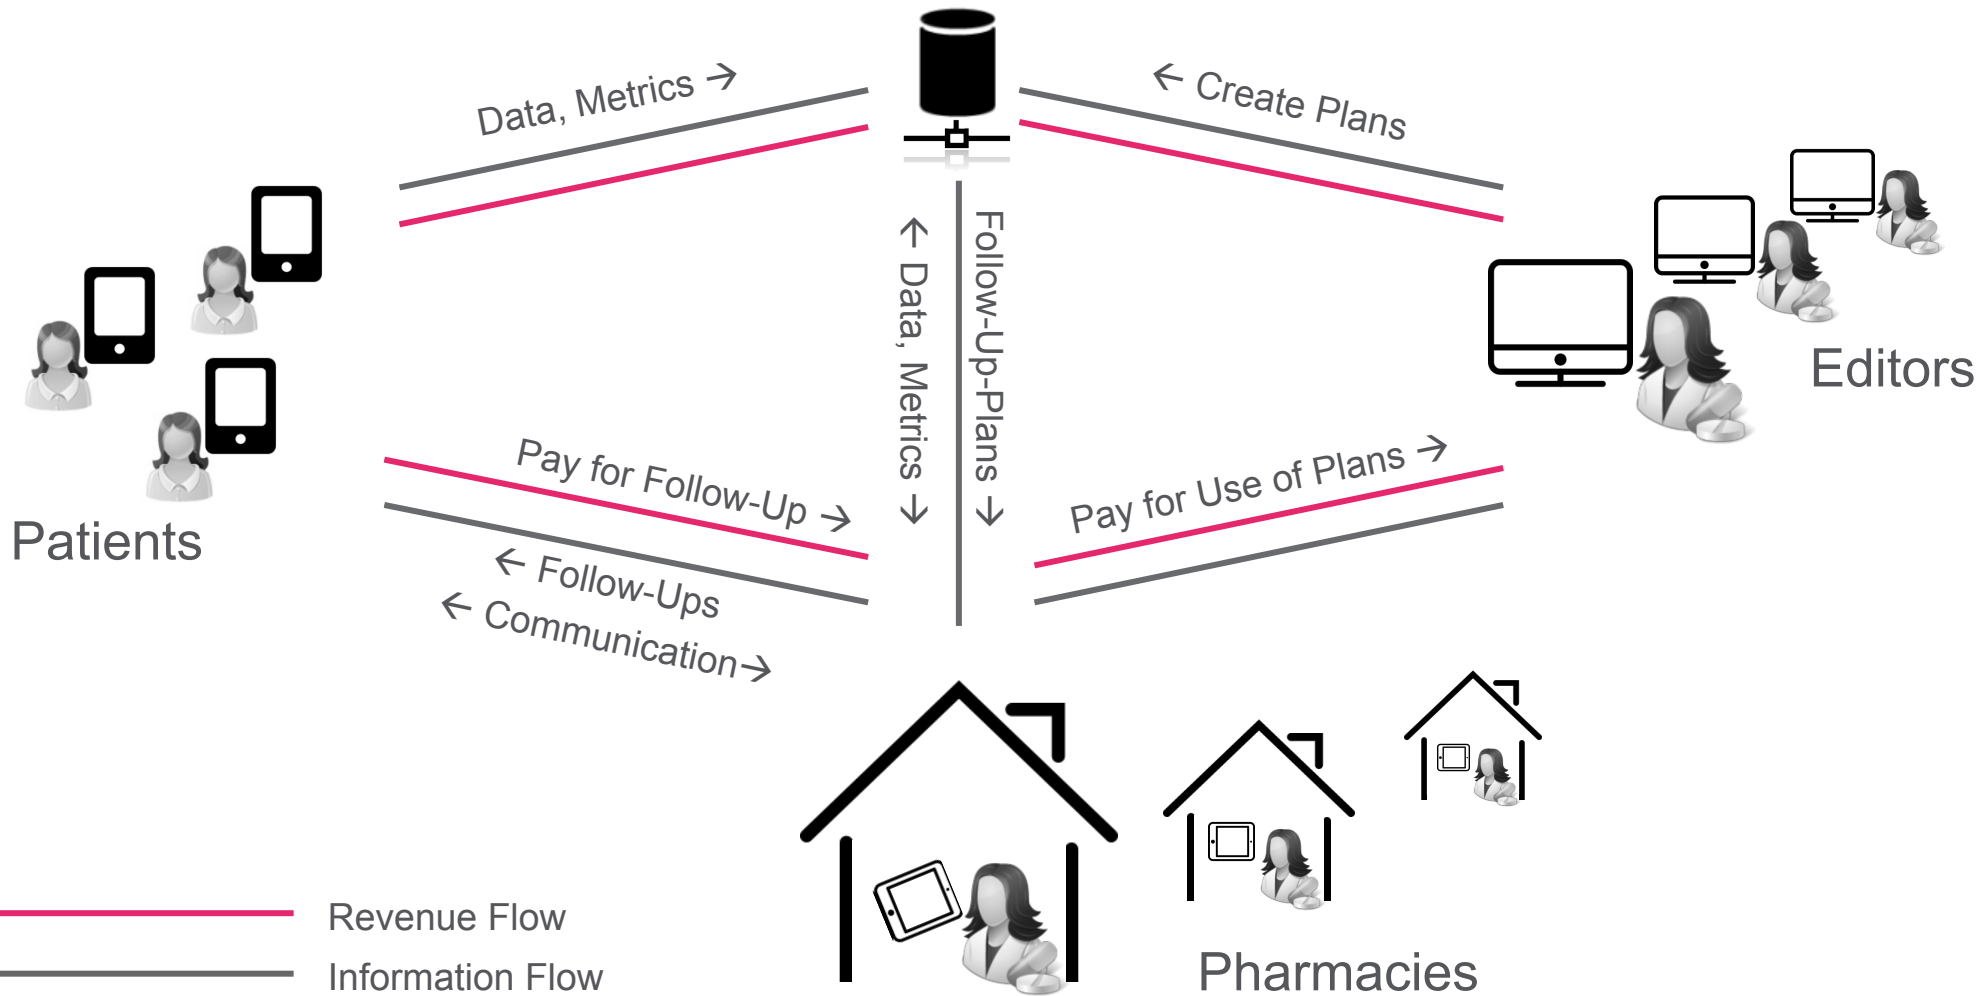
Data, Metrics →

← Create Plans

Editors

Patients

← Data, Metrics →

Follow-Up-Plans →

Pay for Follow-Up →

← Follow-Ups

← Communication →

Pay for Use of Plans →

Pharmacies

Revenue Flow

Information Flow